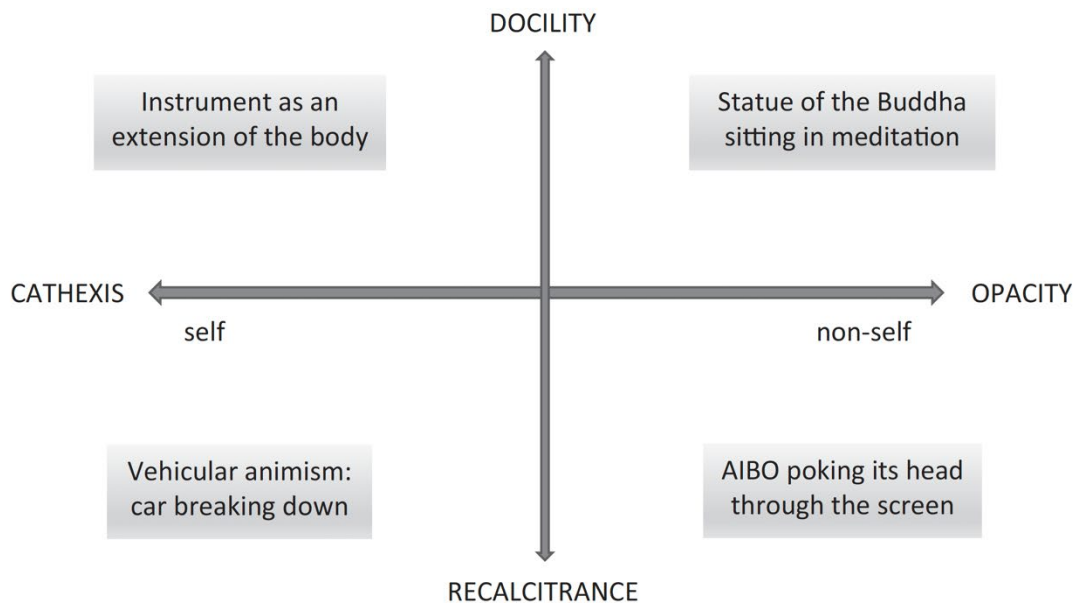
DOCILITY

Instrument as an extension of the body

Statue of the Buddha sitting in meditation

CATHEXIS

OPACITY

self

non-self

Vehicular animism: car breaking down

AIBO poking its head through the screen

RECALCITRANCE